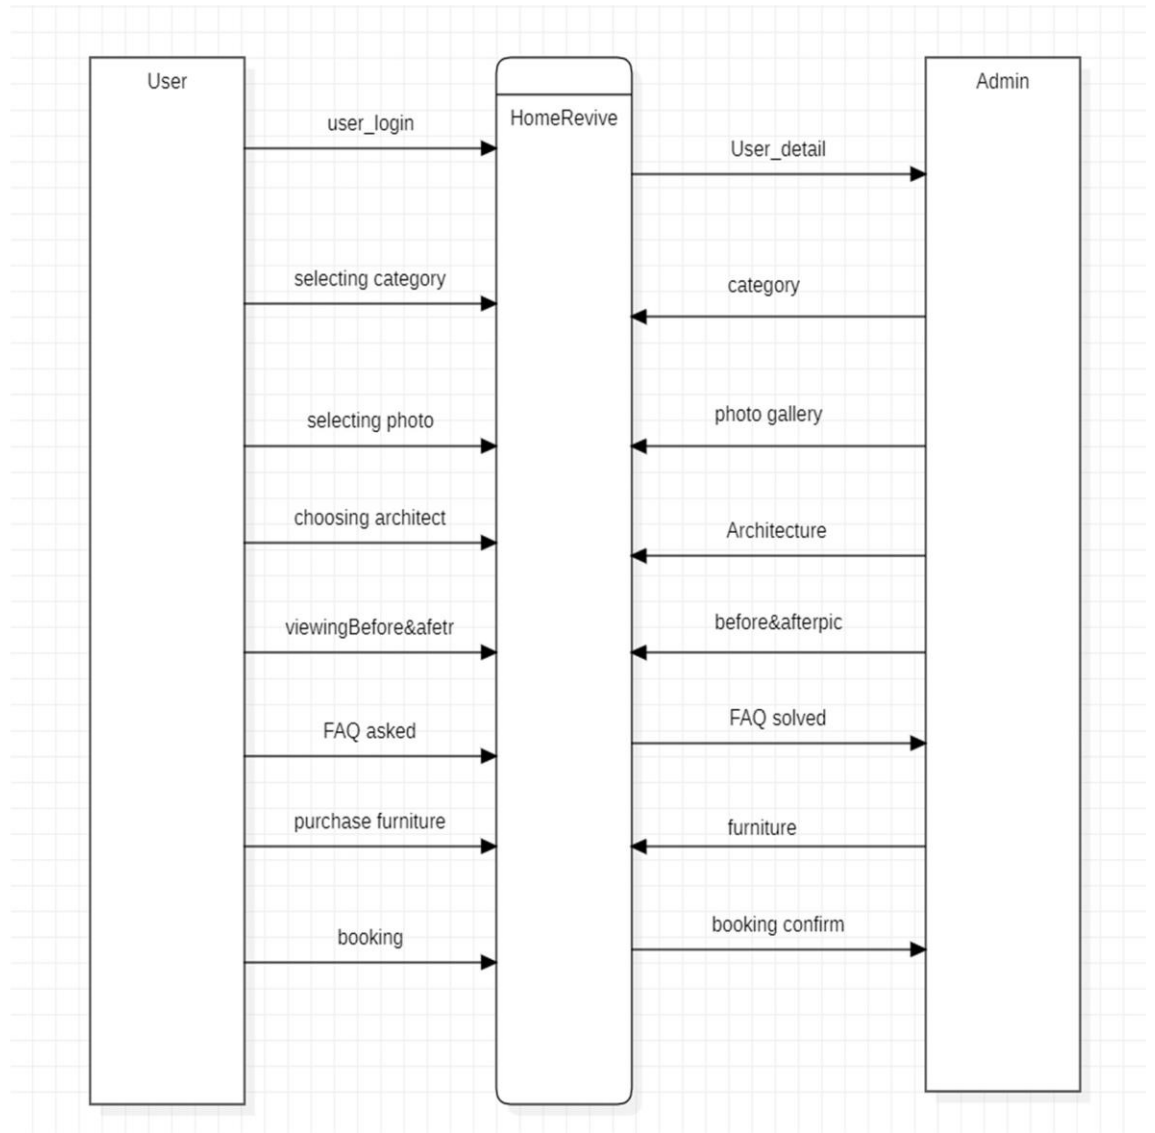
User

HomeRevive

Admin

user_login

User_detail

selecting category

category

selecting photo

photo gallery

choosing architect

Architecture

viewingBefore&afetr

before&afterpic

FAQ asked

FAQ solved

purchase furniture

furniture

booking

booking confirm